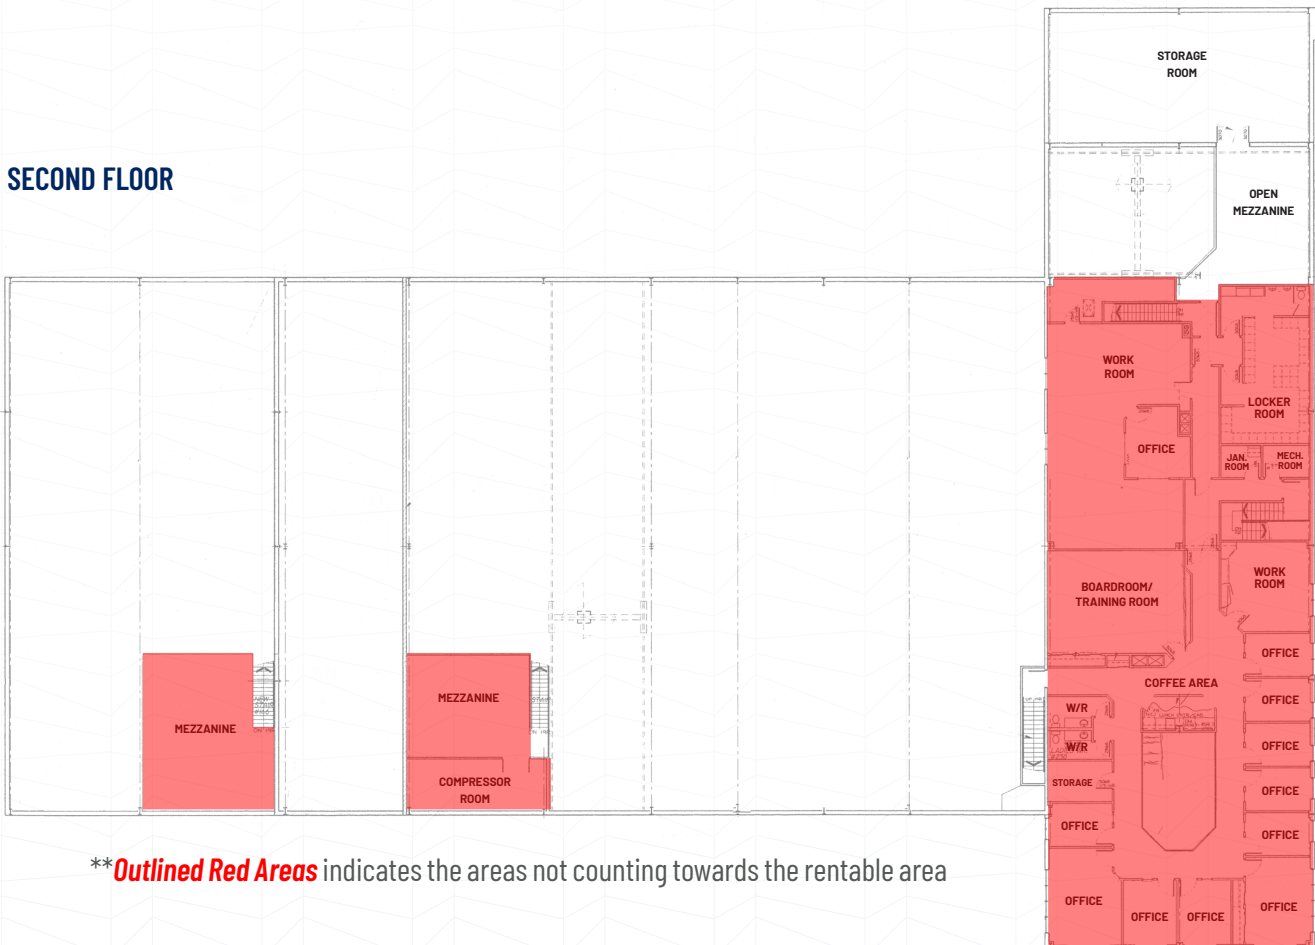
SECOND FLOOR

STORAGE ROOM

OPEN MEZZANINE

WORK ROOM

LOCKER ROOM

OFFICE

JAN. ROOM

MECH. ROOM

WORK ROOM

BOARDROOM/ TRAINING ROOM

OFFICE

COFFEE AREA

OFFICE

W/R

W/R

OFFICE

STORAGE

OFFICE

OFFICE

OFFICE

OFFICE

OFFICE

OFFICE

OFFICE

MEZZANINE

MEZZANINE

COMPRESSOR ROOM

**Outlined Red Areas indicates the areas not counting towards the rentable area